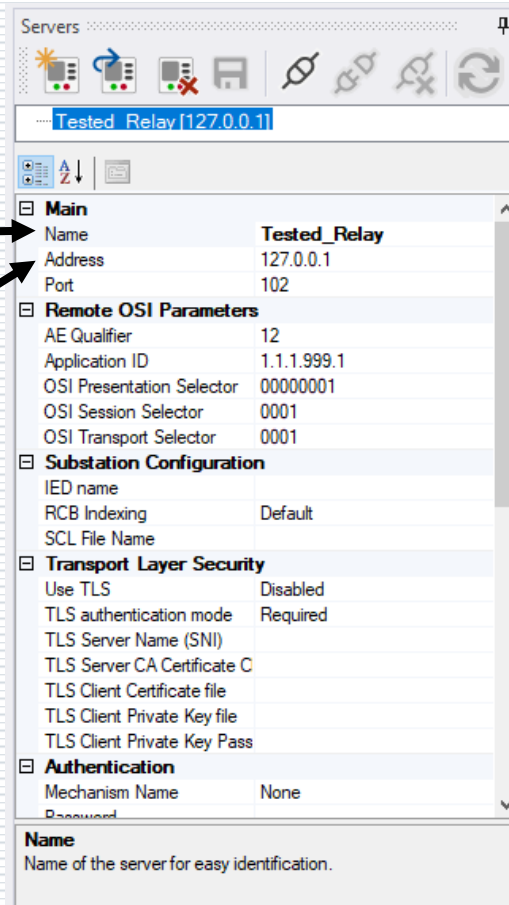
Servers

Tested_Relay [127.0.0.1]

| ⊟ Main | |
|---|---|
| Name | Tested_Relay |
| Address | 127.0.0.1 |
| Port | 102 |
| ⊟ Remote OSI Parameters | |
| AE Qualifier | 12 |
| Application ID | 1.1.1.999.1 |
| OSI Presentation Selector | 00000001 |
| OSI Session Selector | 0001 |
| OSI Transport Selector | 0001 |
| ⊟ Substation Configuration | |
| IED name | |
| RCB Indexing | Default |
| SCL File Name | |
| ⊟ Transport Layer Security | |
| Use TLS | Disabled |
| TLS authentication mode | Required |
| TLS Server Name (SNI) | |
| TLS Server CA Certificate C | |
| TLS Client Certificate file | |
| TLS Client Private Key file | |
| TLS Client Private Key Pass | |
| ⊟ Authentication | |
| Mechanism Name | None |
| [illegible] | |

Name
Name of the server for easy identification.